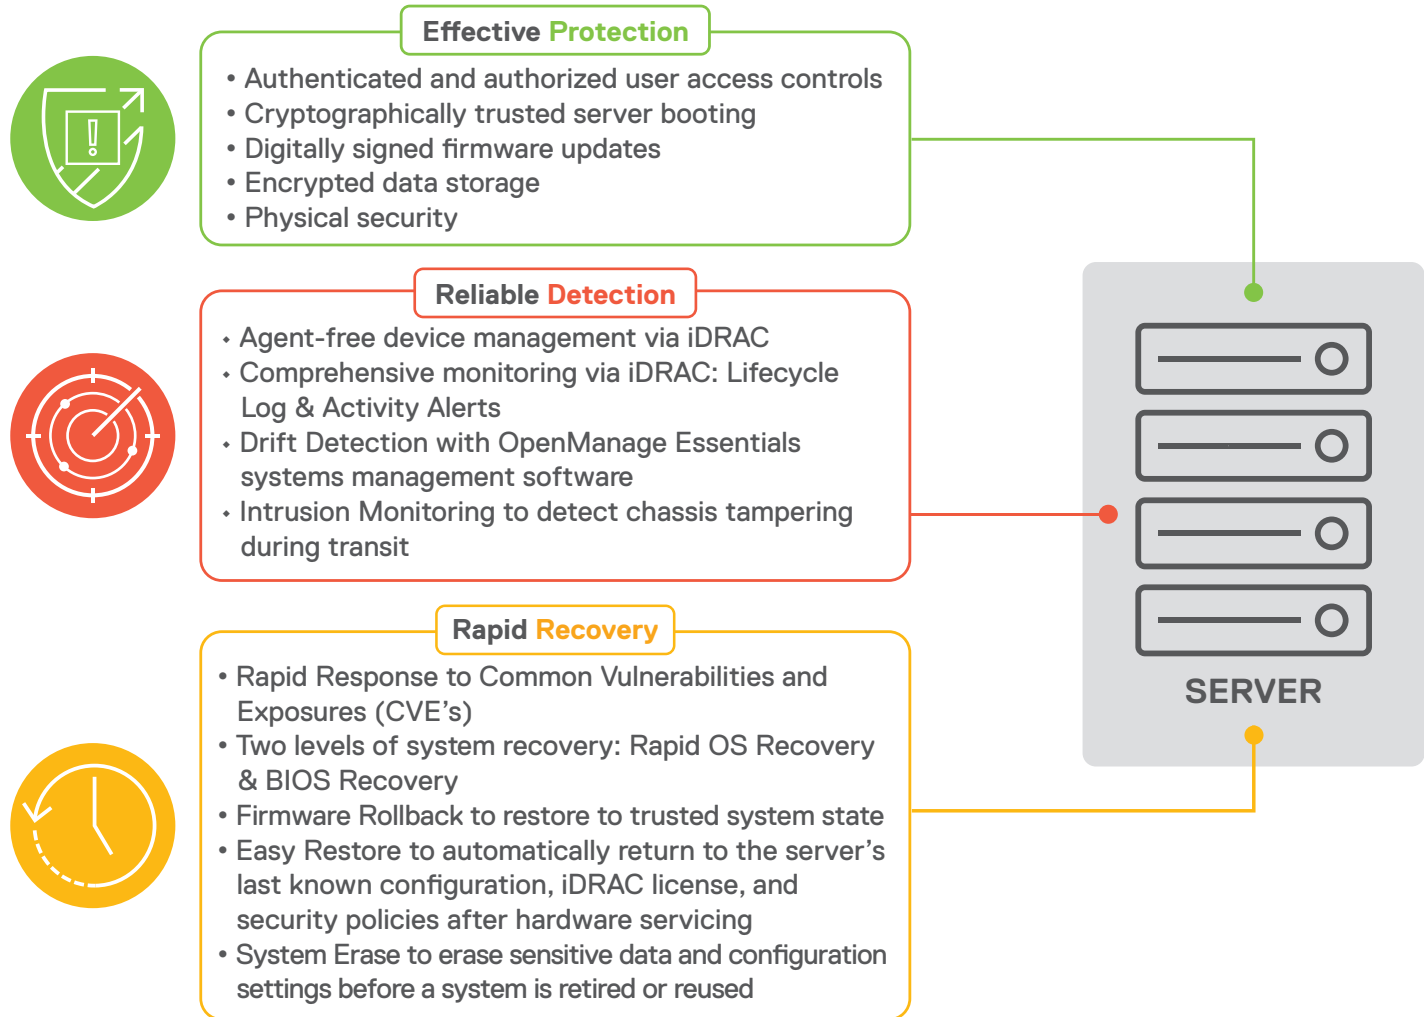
Effective Protection

• Authenticated and authorized user access controls
• Cryptographically trusted server booting
• Digitally signed firmware updates
• Encrypted data storage
• Physical security

Reliable Detection

• Agent-free device management via iDRAC
• Comprehensive monitoring via iDRAC: Lifecycle Log & Activity Alerts
• Drift Detection with OpenManage Essentials systems management software
• Intrusion Monitoring to detect chassis tampering during transit

Rapid Recovery

• Rapid Response to Common Vulnerabilities and Exposures (CVE's)
• Two levels of system recovery: Rapid OS Recovery & BIOS Recovery
• Firmware Rollback to restore to trusted system state
• Easy Restore to automatically return to the server's last known configuration, iDRAC license, and security policies after hardware servicing
• System Erase to erase sensitive data and configuration settings before a system is retired or reused

SERVER